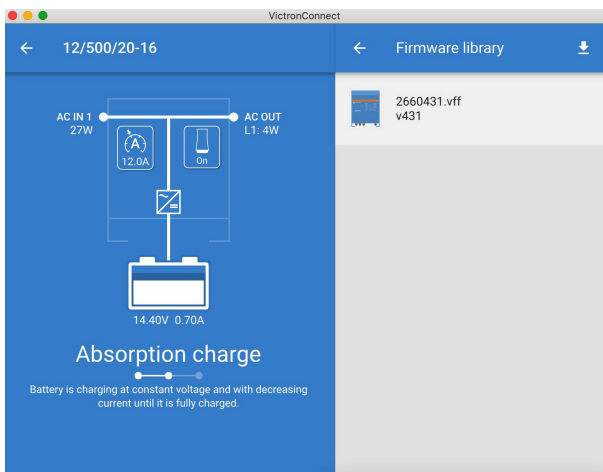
VictronConnect

← 12/500/20-16

AC IN 1
27W

AC OUT
L1: 4W

A
12.0A

On

14.40V 0.70A

Absorption charge

Battery is charging at constant voltage and with decreasing current until it is fully charged.

← Firmware library

2660431.vff
v431